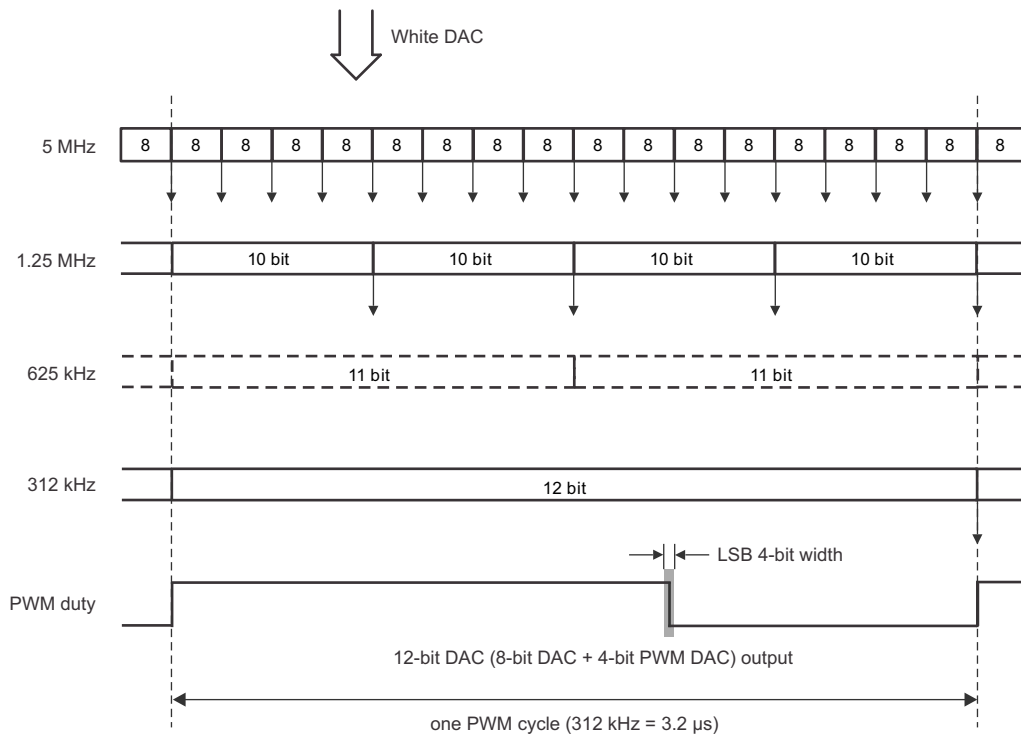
White DAC

5 MHz

| 8 | 8 | 8 | 8 | 8 | 8 | 8 | 8 | 8 | 8 | 8 | 8 | 8 | 8 | 8 | 8 | 8 | 8 |
|---|---|---|---|---|---|---|---|---|---|---|---|---|---|---|---|---|---|

1.25 MHz

| 10 bit | 10 bit | 10 bit | 10 bit |
|---|---|---|---|

625 kHz

| 11 bit | 11 bit |
|---|---|

312 kHz

| 12 bit |
|---|

LSB 4-bit width

PWM duty

12-bit DAC (8-bit DAC + 4-bit PWM DAC) output

one PWM cycle (312 kHz = 3.2 μs)